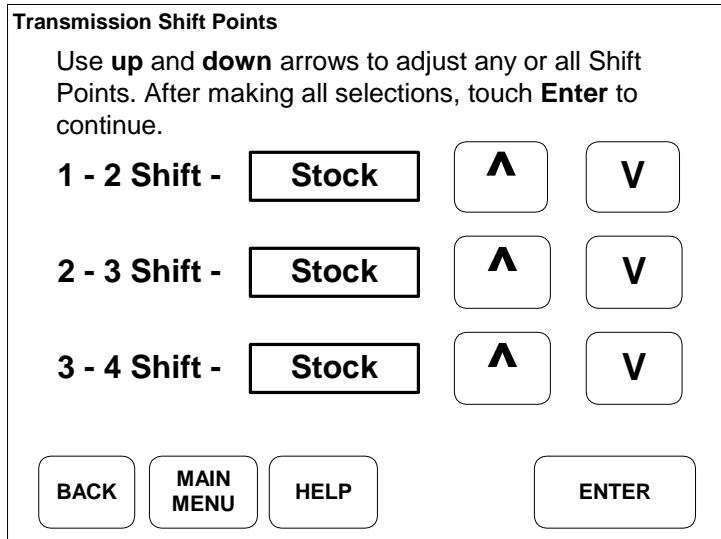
Transmission Shift Points

Use up and down arrows to adjust any or all Shift Points. After making all selections, touch Enter to continue.

1 - 2 Shift - Stock ^ V

2 - 3 Shift - Stock ^ V

3 - 4 Shift - Stock ^ V

BACK MAIN MENU HELP ENTER